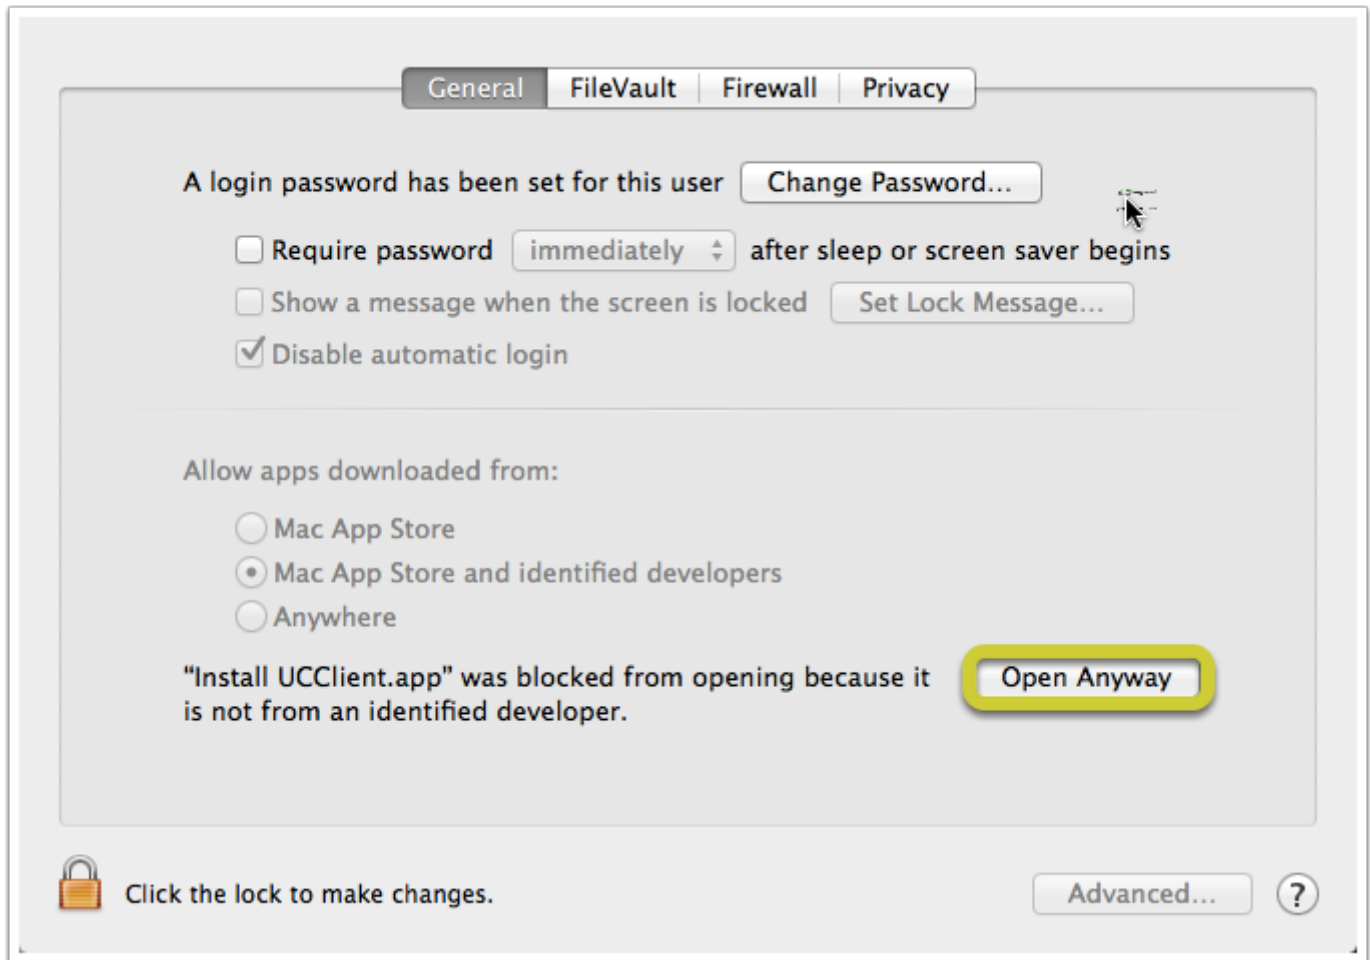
General FileVault Firewall Privacy

A login password has been set for this user Change Password...

Require password immediately after sleep or screen saver begins

Show a message when the screen is locked Set Lock Message...

Disable automatic login

Allow apps downloaded from:

Mac App Store

Mac App Store and identified developers

Anywhere

"Install UCClient.app" was blocked from opening because it is not from an identified developer.

Open Anyway

Click the lock to make changes.

Advanced...

?